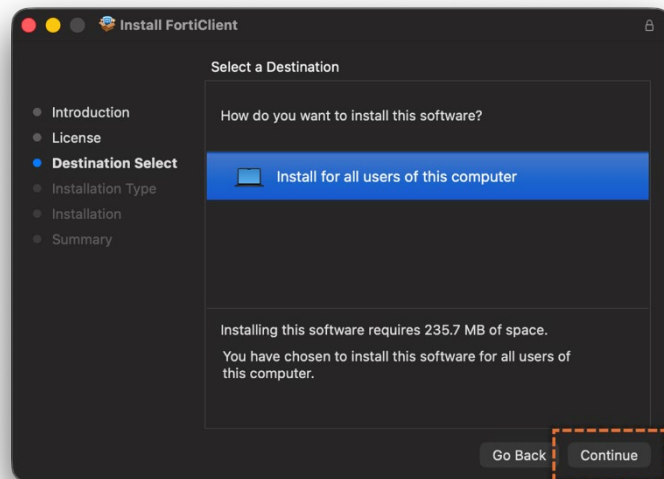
Install FortiClient

Select a Destination

Introduction
License
Destination Select
Installation Type
Installation
Summary

How do you want to install this software?

Install for all users of this computer

Installing this software requires 235.7 MB of space.

You have chosen to install this software for all users of this computer.

Go Back
Continue